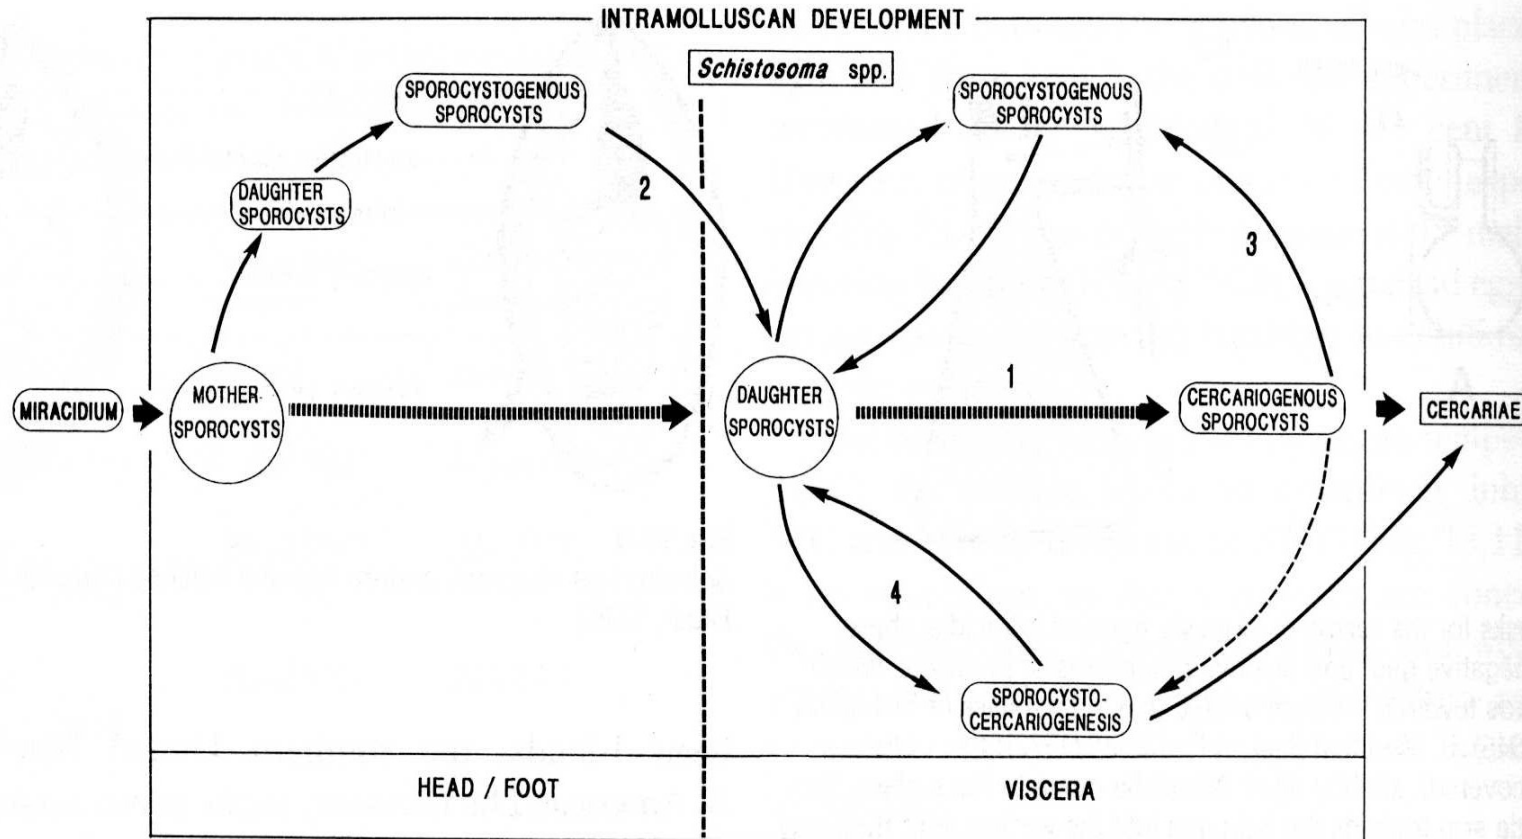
INTRAMOLLUSCAN DEVELOPMENT

*Schistosoma* spp.

SPOROCYSTOGENOUS SPOROCYSTS

DAUGHTER SPOROCYSTS

2

SPOROCYSTOGENOUS SPOROCYSTS

3

MIRACIDIUM

MOTHER SPOROCYSTS

DAUGHTER SPOROCYSTS

1

CERCARIOGENOUS SPOROCYSTS

CERCARIAE

4

SPOROCYSTO-CERCARIOGENESIS

HEAD / FOOT

VISCERA